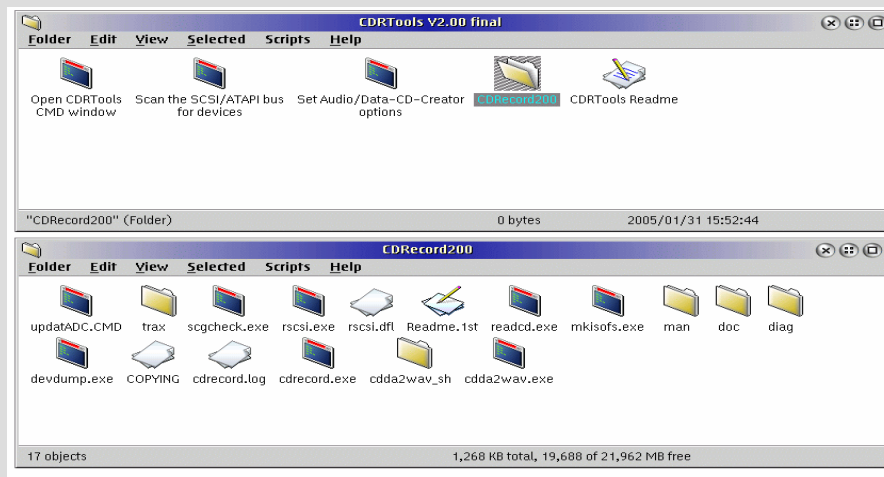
CDRTools V2.00 final

Folder Edit View Selected Scripts Help

Open CDRTools CMD window
Scan the SCSI/ATAPI bus for devices
Set Audio/Data-CD-Creator options
CDRecord200
CDRTools Readme

"CDRecord200" (Folder)
0 bytes
2005/01/31 15:52:44

CDRecord200

Folder Edit View Selected Scripts Help

updatADC.CMD
trax
scgcheck.exe
rscsi.exe
rscsi.dfl
Readme.1st
readcd.exe
mkisofs.exe
man
doc
diag
devdump.exe
COPYING
cdrecord.log
cdrecord.exe
cdda2wav_sh
cdda2wav.exe

17 objects
1,268 KB total, 19,688 of 21,962 MB free